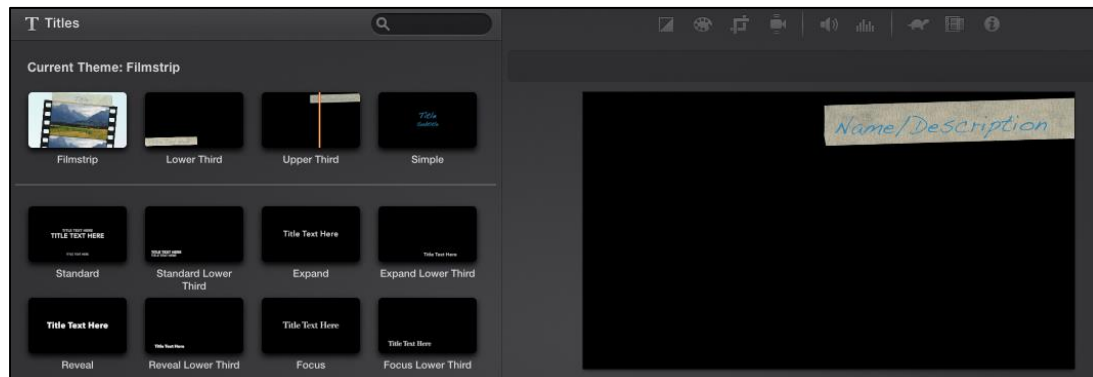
T Titles

Current Theme: Filmstrip

Filmstrip

Lower Third

Upper Third

Title
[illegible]

Simple

TITLE TEXT HERE
TITLE TEXT HERE
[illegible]

Standard

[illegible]

Standard Lower Third

Title Text Here

Expand

Title Text Here

Expand Lower Third

Title Text Here

Reveal

Title Text Here

Reveal Lower Third

Title Text Here

Focus

Title Text Here

Focus Lower Third

Name/Description